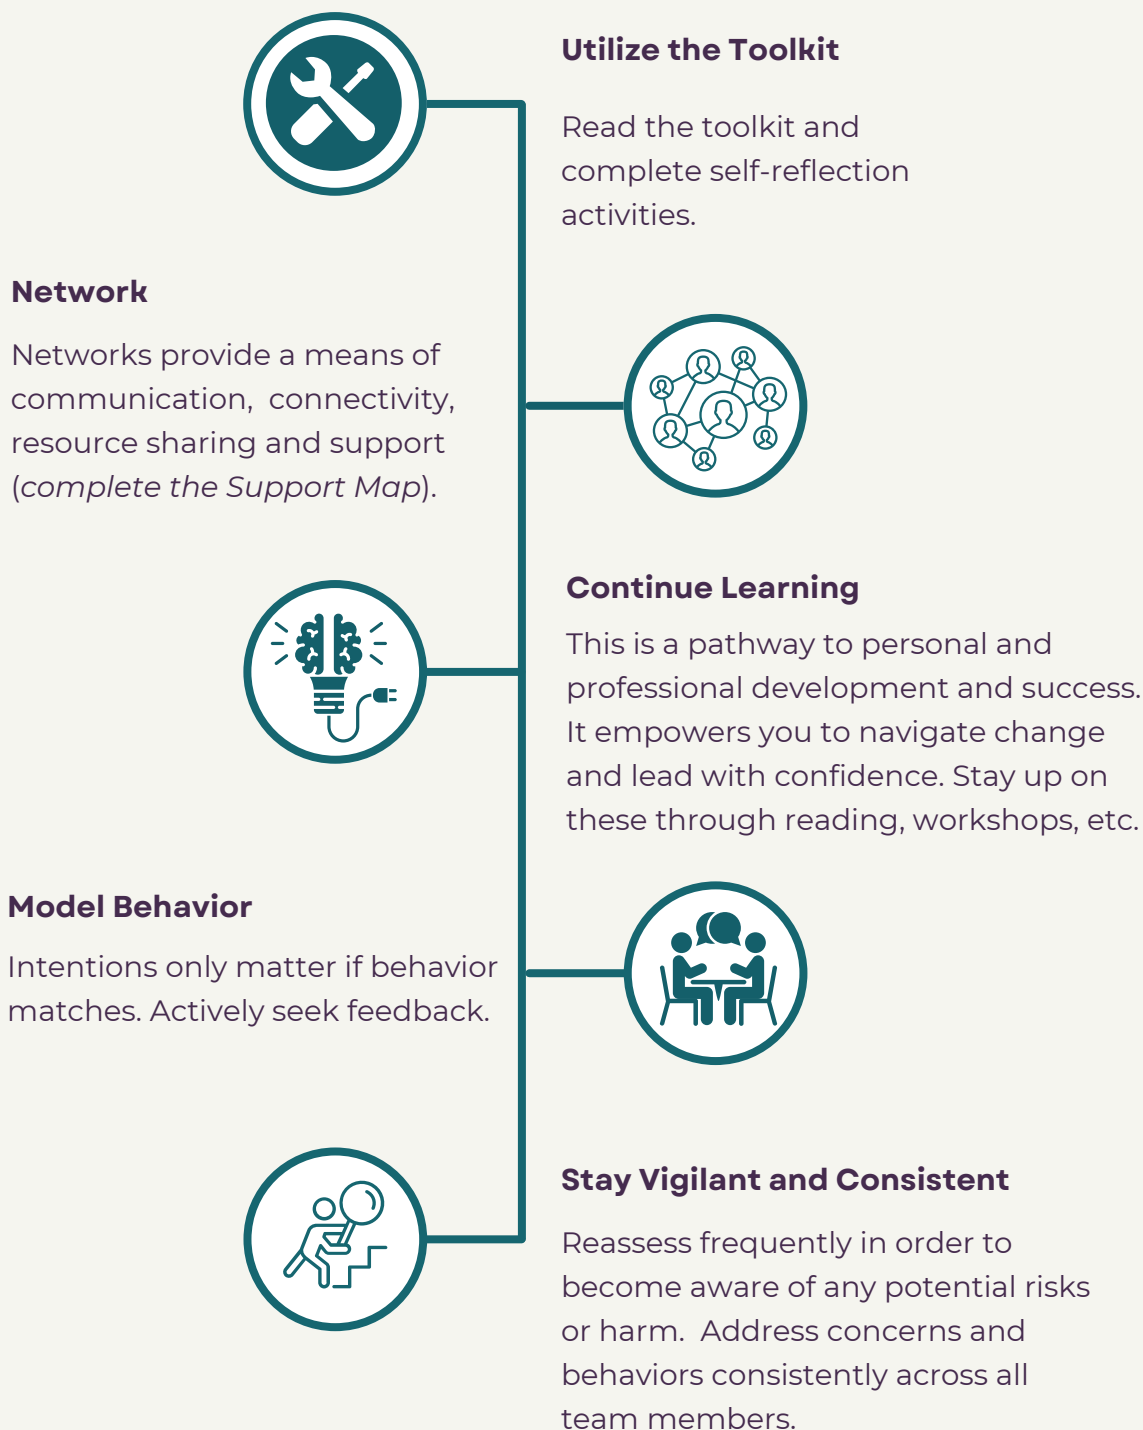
Utilize the Toolkit

Read the toolkit and complete self-reflection activities.

Network

Networks provide a means of communication, connectivity, resource sharing and support (complete the Support Map).

Continue Learning

This is a pathway to personal and professional development and success. It empowers you to navigate change and lead with confidence. Stay up on these through reading, workshops, etc.

Model Behavior

Intentions only matter if behavior matches. Actively seek feedback.

Stay Vigilant and Consistent

Reassess frequently in order to become aware of any potential risks or harm. Address concerns and behaviors consistently across all team members.